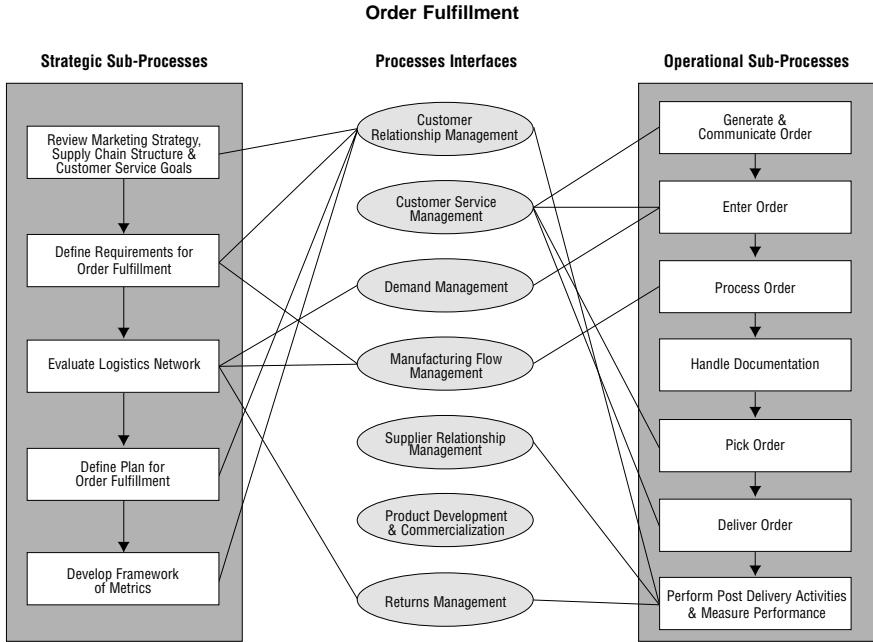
Order Fulfillment

Strategic Sub-Processes

Review Marketing Strategy, Supply Chain Structure & Customer Service Goals

Define Requirements for Order Fulfillment

Evaluate Logistics Network

Define Plan for Order Fulfillment

Develop Framework of Metrics

Processes Interfaces

Customer Relationship Management

Customer Service Management

Demand Management

Manufacturing Flow Management

Supplier Relationship Management

Product Development & Commercialization

Returns Management

Operational Sub-Processes

Generate & Communicate Order

Enter Order

Process Order

Handle Documentation

Pick Order

Deliver Order

Perform Post Delivery Activities & Measure Performance